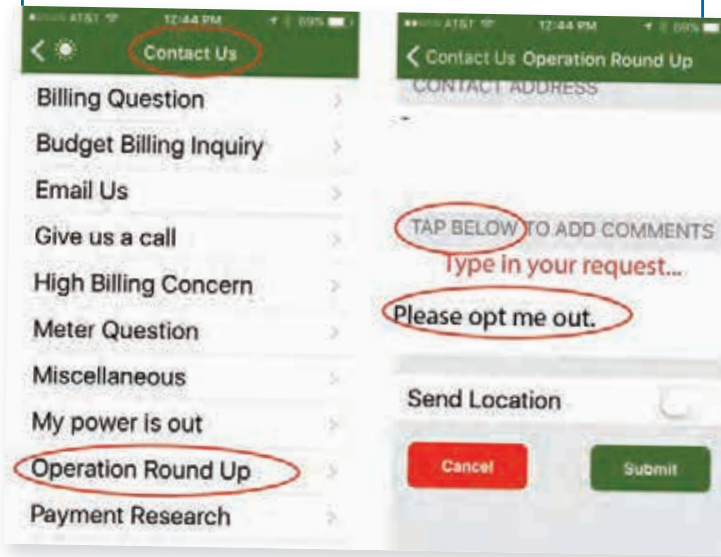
AT&T 12:44 PM 69%

Contact Us

Billing Question

Budget Billing Inquiry

Email Us

Give us a call

High Billing Concern

Meter Question

Miscellaneous

My power is out

Operation Round Up

Payment Research

AT&T 12:44 PM

< Contact Us Operation Round Up

CONTACT ADDRESS

TAP BELOW TO ADD COMMENTS

Type in your request...

Please opt me out.

Send Location

Cancel

Submit